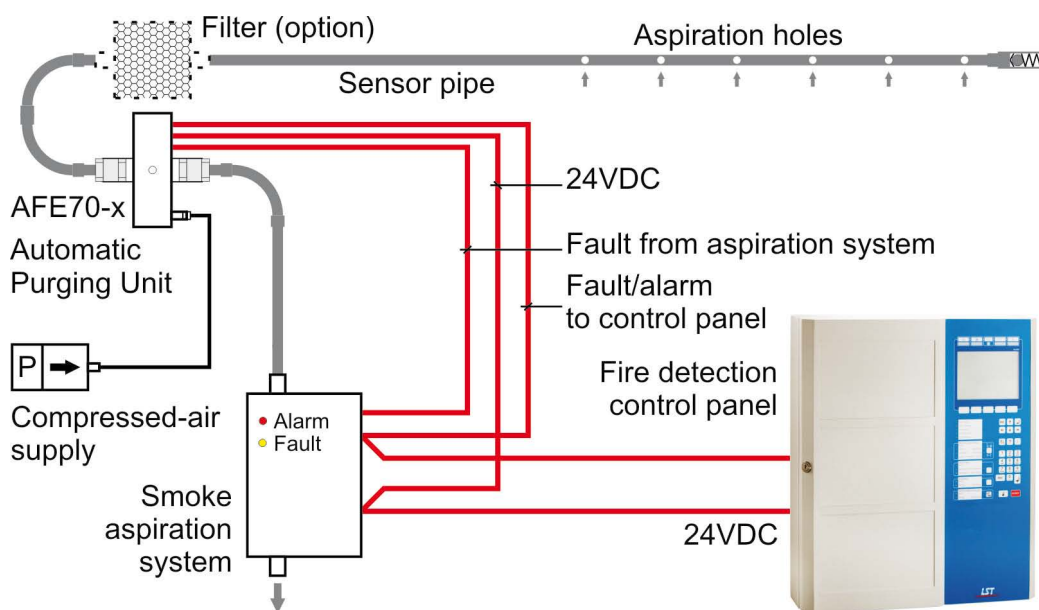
Filter (option)

Aspiration holes

Sensor pipe

AFE70-x

Automatic Purging Unit

24VDC

Fault from aspiration system

Fault/alarm to control panel

P

Compressed-air supply

Alarm

Fault

Fire detection control panel

Smoke aspiration system

24VDC

LST